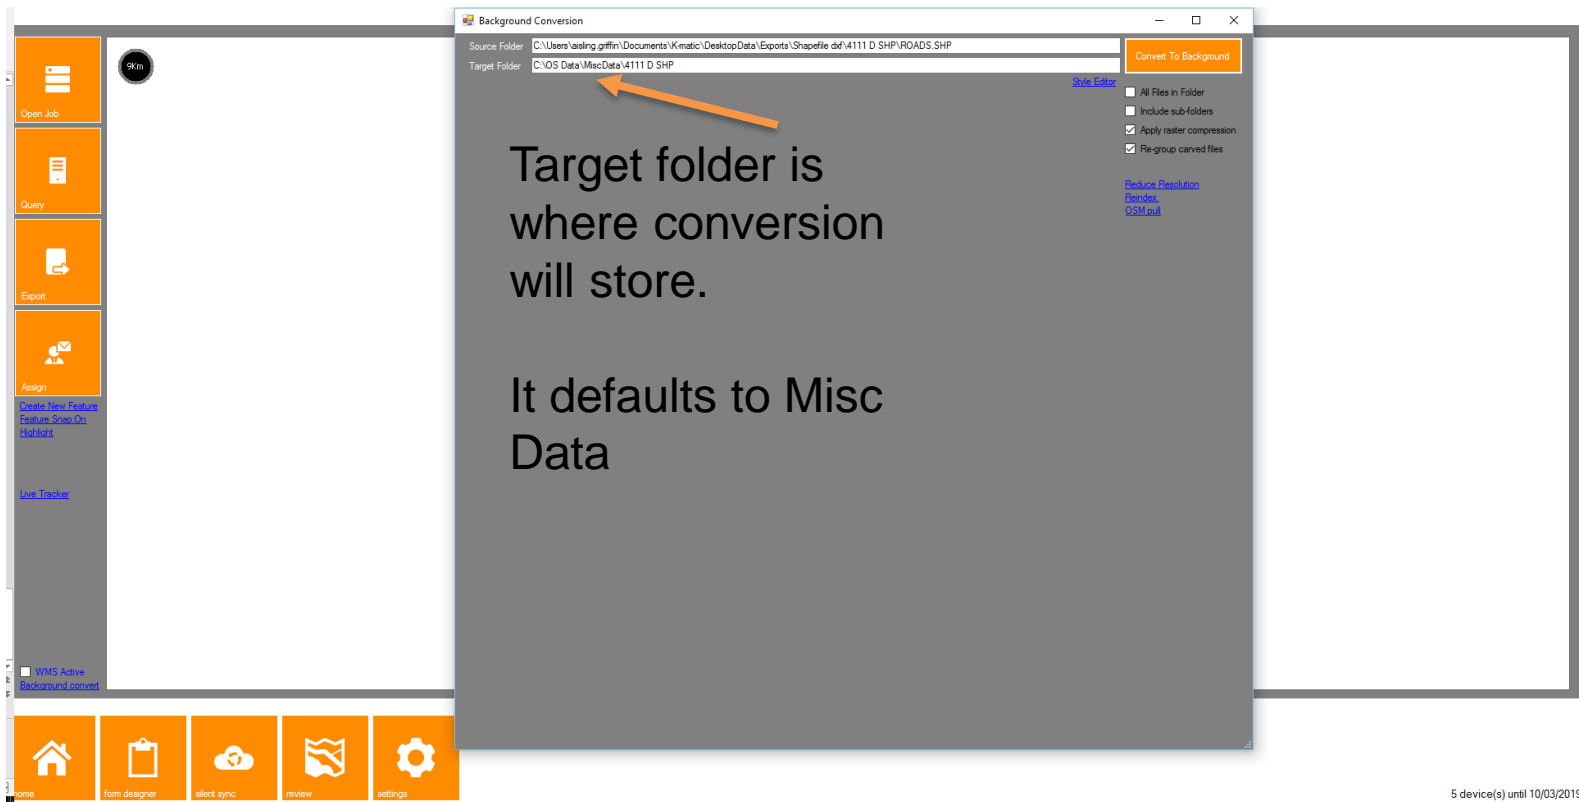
Open Job

Query

Export

Assign

Create New Feature
Feature Snap On
Highlight

Live Tracker

WMS Active
Background convert

9Km

Background Conversion

Source Folder C:\Users\aisling.griffin\Documents\K-matic\DesktopData\Exports\Shapefile dxf\4111 D SHP\ROADS.SHP

Target Folder C:\OS Data\MiscData\4111 D SHP

Convert To Background

Style Editor

All Files in Folder
Include sub-folders
Apply raster compression
Re-group carved files

Reduce Resolution
Reindex
OSM pull

Target folder is where conversion will store.

It defaults to Misc Data

home

form designer

silent sync

review

settings

5 device(s) until 10/03/2019